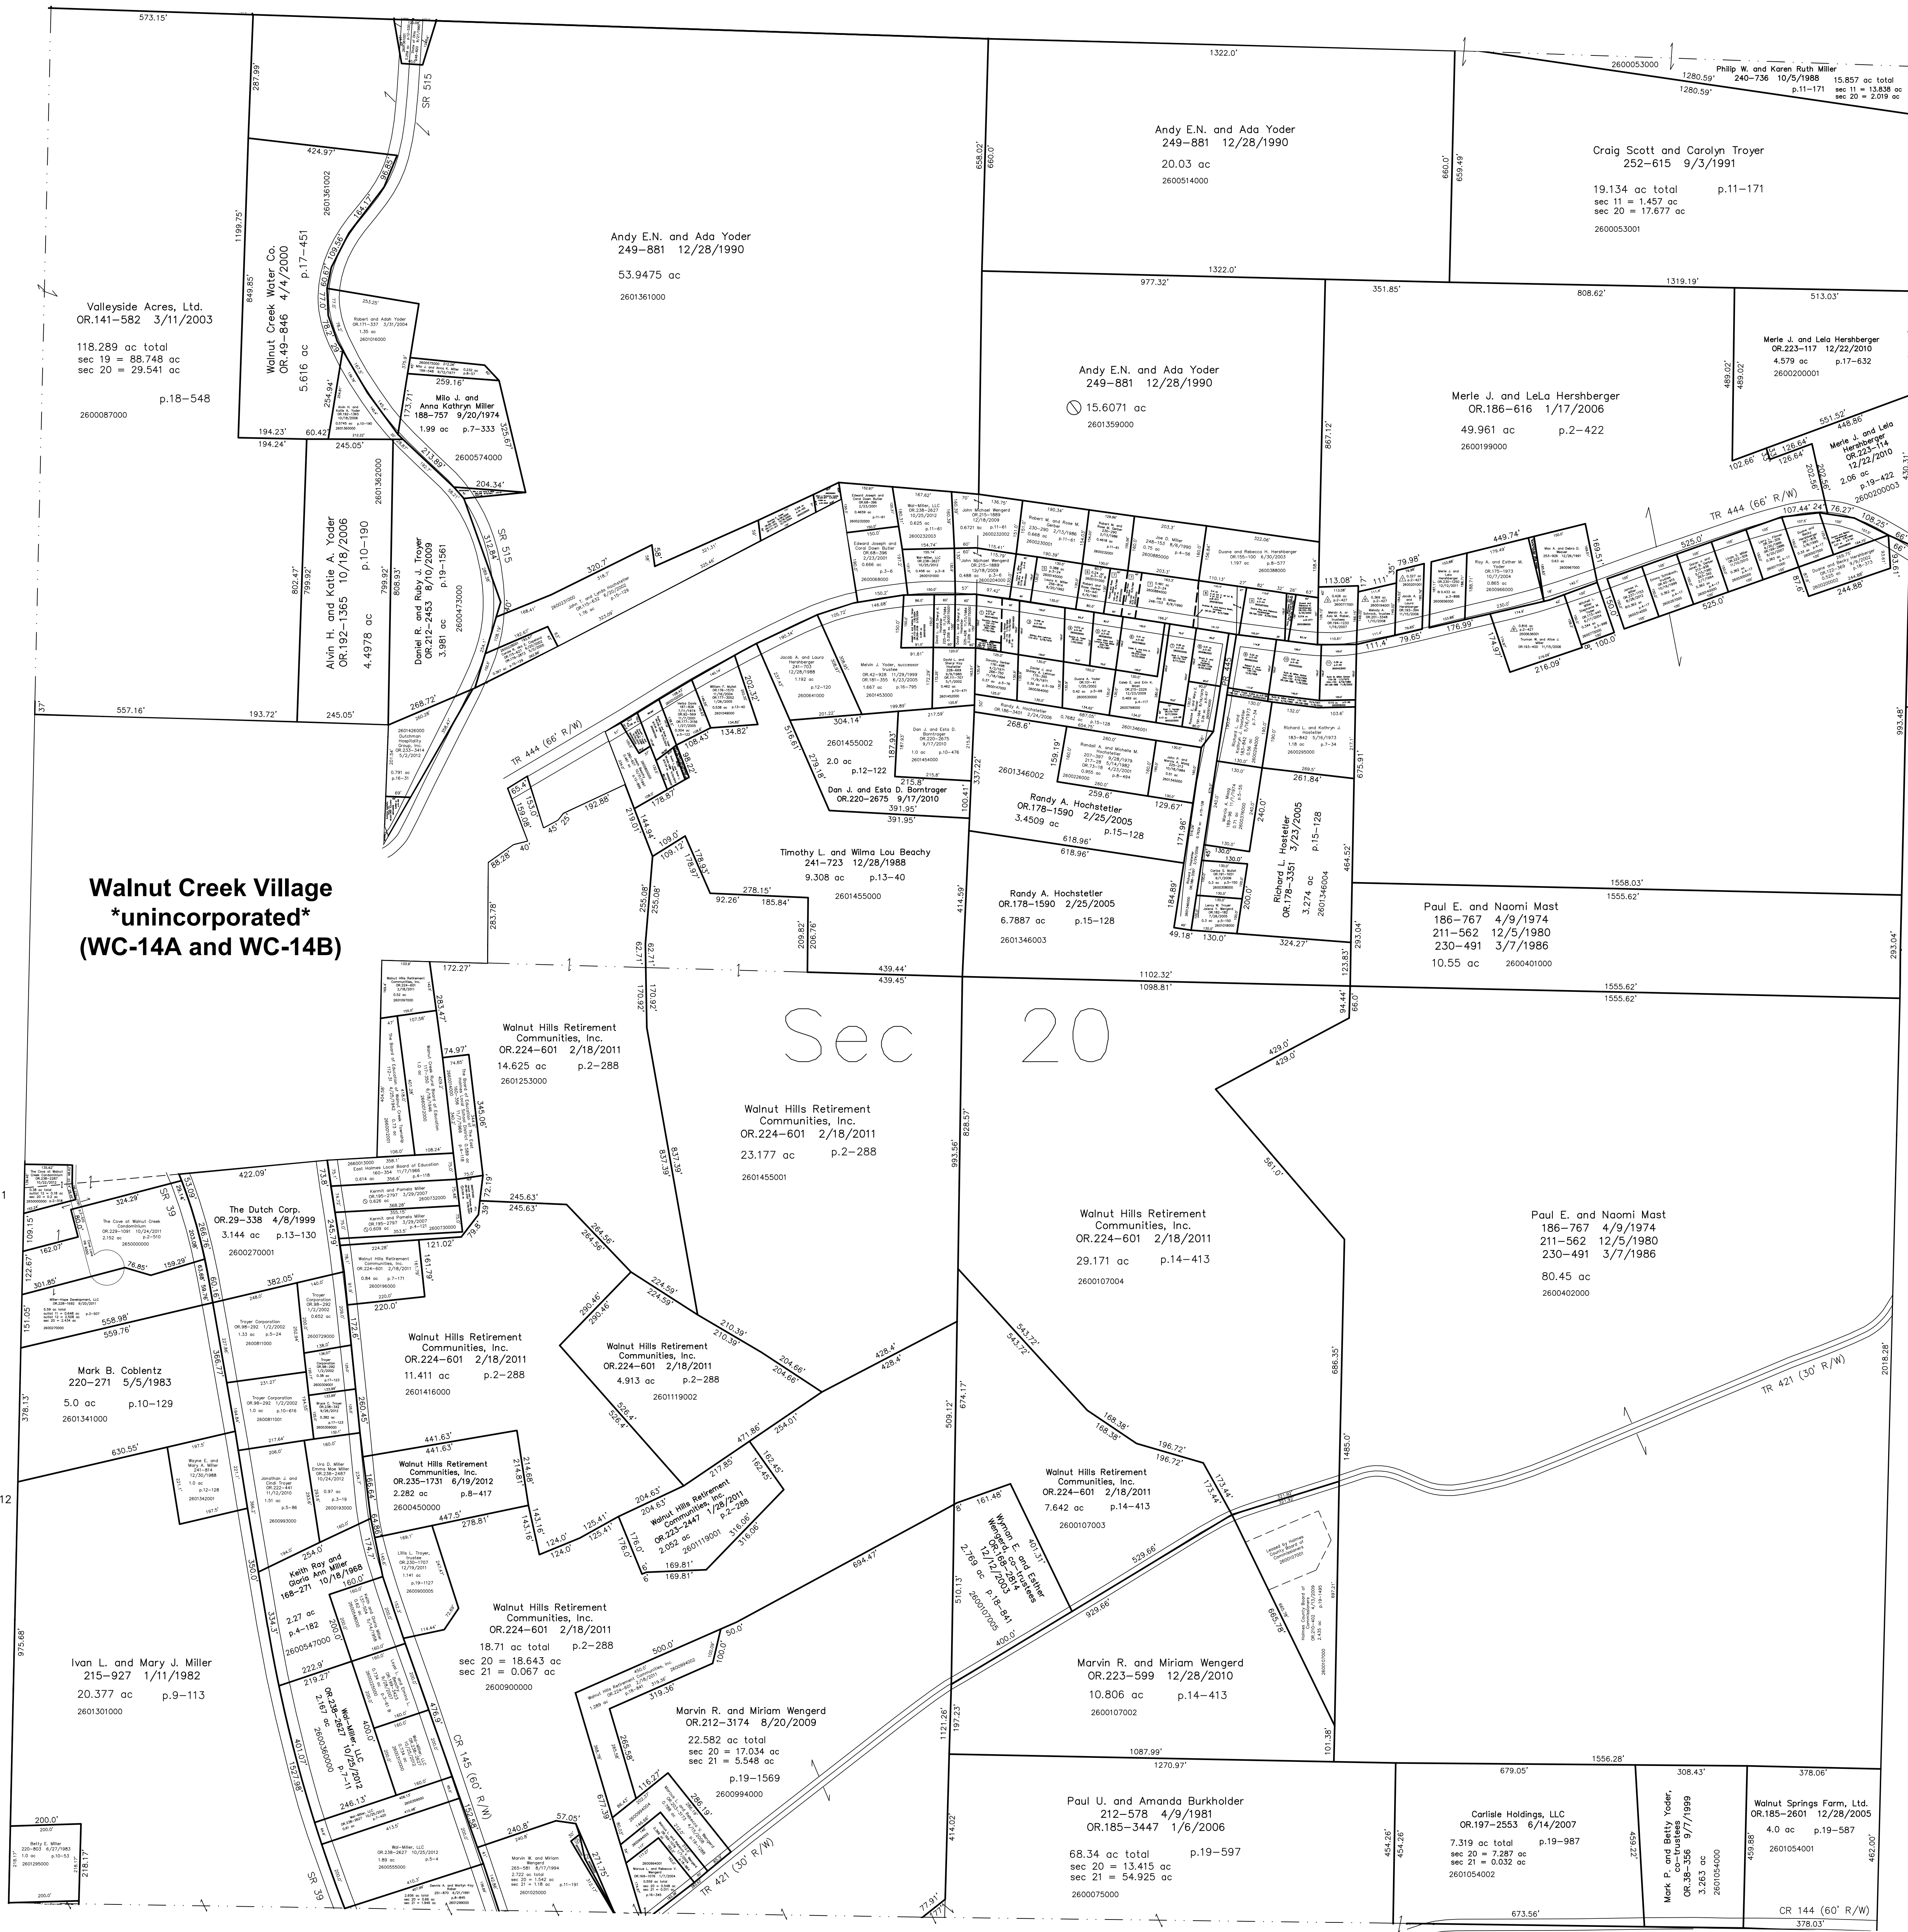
Walnut Creek Village
*unincorporated*
(WC-14A and WC-14B)

Sec 20

573.15'

Valleyside Acres, Ltd.
OR.141–582 3/11/2003

118.289 ac total
sec 19 = 88.748 ac
sec 20 = 29.541 ac

p.18–548

2600087000

Walnut Creek Water Co.
OR.49–846 4/4/2000
5.616 ac
p.17–451
2601361002

Andy E.N. and Ada Yoder
249–881 12/28/1990
53.9475 ac
2601361000

Andy E.N. and Ada Yoder
249–881 12/28/1990
20.03 ac
2600514000

Craig Scott and Carolyn Troyer
252–615 9/3/1991
19.134 ac total p.11–171
sec 11 = 1.457 ac
sec 20 = 17.677 ac
2600053001

Philip W. and Karen Ruth Miller
240–736 10/5/1988
15.857 ac total
sec 11 = 13.838 ac
sec 20 = 2.019 ac
p.11–171
2600053000

Andy E.N. and Ada Yoder
249–881 12/28/1990
15.6071 ac
2601359000

Merle J. and LeLa Hershberger
OR.186–616 1/17/2006
49.961 ac p.2–422
2600199000

Merle J. and Lela Hershberger
OR.223–117 12/22/2010
4.579 ac p.17–632
2600200001

Milo J. and Anna Kathryn Miller
188–757 9/20/1974
1.99 ac p.7–333
2600574000

Alvin H. and Katie A. Yoder
OR.192–1365 10/18/2006
4.4978 ac
p.10–190
2601362000

Daniel R. and Ruby J. Troyer
OR.212–2453 8/10/2009
3.981 ac
p.19–1561
2600473000

SR 515

TR 444 (66' R/W)

Timothy L. and Wilma Lou Beachy
241–723 12/28/1988
9.308 ac p.13–40
2601455000

Dan J. and Esta D. Borntrager
OR.220–2675 9/17/2010
2.0 ac p.12–122
2601455002

Randy A. Hochstetler
OR.178–1590 2/25/2005
3.4509 ac p.15–128
2601346002

Randy A. Hochstetler
OR.178–1590 2/25/2005
6.7887 ac p.15–128
2601346003

Richard L. Hostetler
OR.178–3351 3/23/2005
3.274 ac p.15–128
2601346004

Paul E. and Naomi Mast
186–767 4/9/1974
211–562 12/5/1980
230–491 3/7/1986
10.55 ac 2600401000

Walnut Hills Retirement Communities, Inc.
OR.224–601 2/18/2011
14.625 ac p.2–288
2601253000

Walnut Hills Retirement Communities, Inc.
OR.224–601 2/18/2011
23.177 ac p.2–288
2601455001

Walnut Hills Retirement Communities, Inc.
OR.224–601 2/18/2011
29.171 ac p.14–413
2600107004

Paul E. and Naomi Mast
186–767 4/9/1974
211–562 12/5/1980
230–491 3/7/1986
80.45 ac
2600402000

The Dutch Corp.
OR.29–338 4/8/1999
3.144 ac p.13–130
2600270001

SR 39

Mark B. Coblentz
220–271 5/5/1983
5.0 ac p.10–129
2601341000

Walnut Hills Retirement Communities, Inc.
OR.224–601 2/18/2011
11.411 ac p.2–288
2601416000

Walnut Hills Retirement Communities, Inc.
OR.224–601 2/18/2011
4.913 ac p.2–288
2601119002

Walnut Hills Retirement Communities, Inc.
OR.235–1731 6/19/2012
2.282 ac p.8–417
2600450000

Walnut Hills Retirement Communities, Inc.
OR.223–2447 1/28/2011
2.052 ac p.2–288
2601119001

Walnut Hills Retirement Communities, Inc.
OR.224–601 2/18/2011
7.642 ac p.14–413
2600107003

TR 421 (30' R/W)

Keith Roy and Gloria Ann Miller
168–271 10/18/1968
2.27 ac p.4–182
2600547000

Walnut Hills Retirement Communities, Inc.
OR.224–601 2/18/2011
18.71 ac total p.2–288
sec 20 = 18.643 ac
sec 21 = 0.067 ac
2600900000

Wyman E. and Esther Wengerd, co-trustees
OR.168–2914 12/12/2003
2.769 ac p.18–841
2600107005

Marvin R. and Miriam Wengerd
OR.223–599 12/28/2010
10.806 ac p.14–413
2600107002

Ivan L. and Mary J. Miller
215–927 1/11/1982
20.377 ac p.9–113
2601301000

Wal-Miller, LLC
OR.238–2627 10/25/2012
2.167 ac p.7–11
2600360000

Marvin R. and Miriam Wengerd
OR.212–3174 8/20/2009
22.582 ac total
sec 20 = 17.034 ac
sec 21 = 5.548 ac
p.19–1569
2600994000

CR 145 (60' R/W)

Paul U. and Amanda Burkholder
212–578 4/9/1981
OR.185–3447 1/6/2006
68.34 ac total p.19–597
sec 20 = 13.415 ac
sec 21 = 54.925 ac
2600075000

Carlisle Holdings, LLC
OR.197–2553 6/14/2007
7.319 ac total p.19–987
sec 20 = 7.287 ac
sec 21 = 0.032 ac
2601054002

Mark P. and Betty Yoder, co-trustees
OR.38–356 9/7/1999
3.263 ac
2601054000

Walnut Springs Farm, Ltd.
OR.185–2601 12/28/2005
4.0 ac p.19–587
2601054001

CR 144 (60' R/W)

Betty E. Miller
220–803 6/27/1983
p.10–53
2601295000

Marvin W. and Miriam Wengerd
265–581 8/17/1994
2.722 ac total
2601025000

Wal-Miller, LLC
OR.238–2627 10/25/2012
2600555000